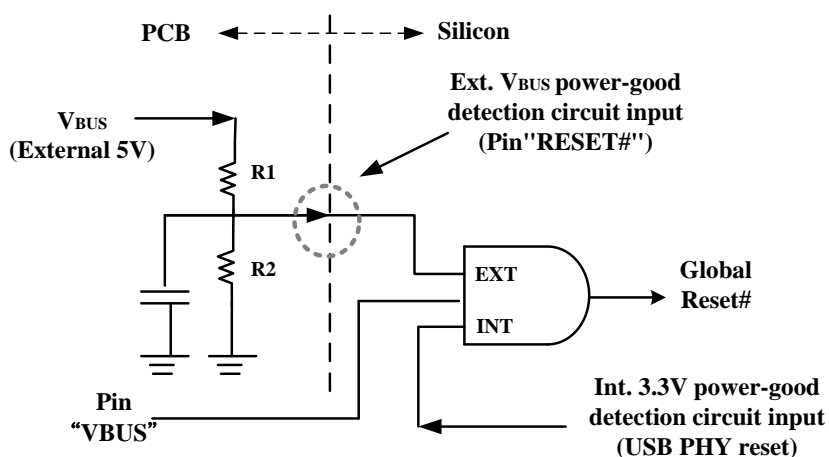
PCB Silicon

$V_{BUS}$
(External 5V)

Ext. $V_{BUS}$ power-good detection circuit input (Pin"RESET#")

R1

R2

EXT

INT

Global Reset#

Pin "VBUS"

Int. 3.3V power-good detection circuit input (USB PHY reset)